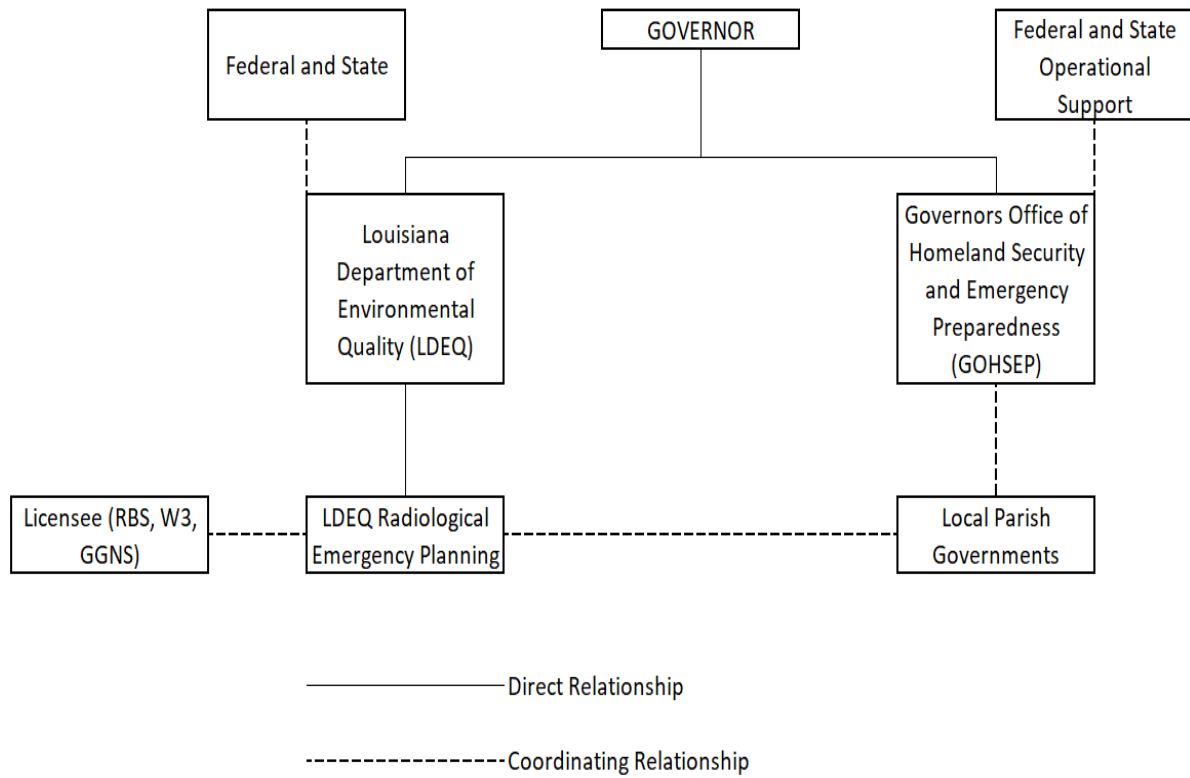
Federal and State

GOVERNOR

Federal and State Operational Support

Louisiana Department of Environmental Quality (LDEQ)

Governors Office of Homeland Security and Emergency Preparedness (GOHSEP)

Licensee (RBS, W3, GGNS)

LDEQ Radiological Emergency Planning

Local Parish Governments

Direct Relationship

Coordinating Relationship